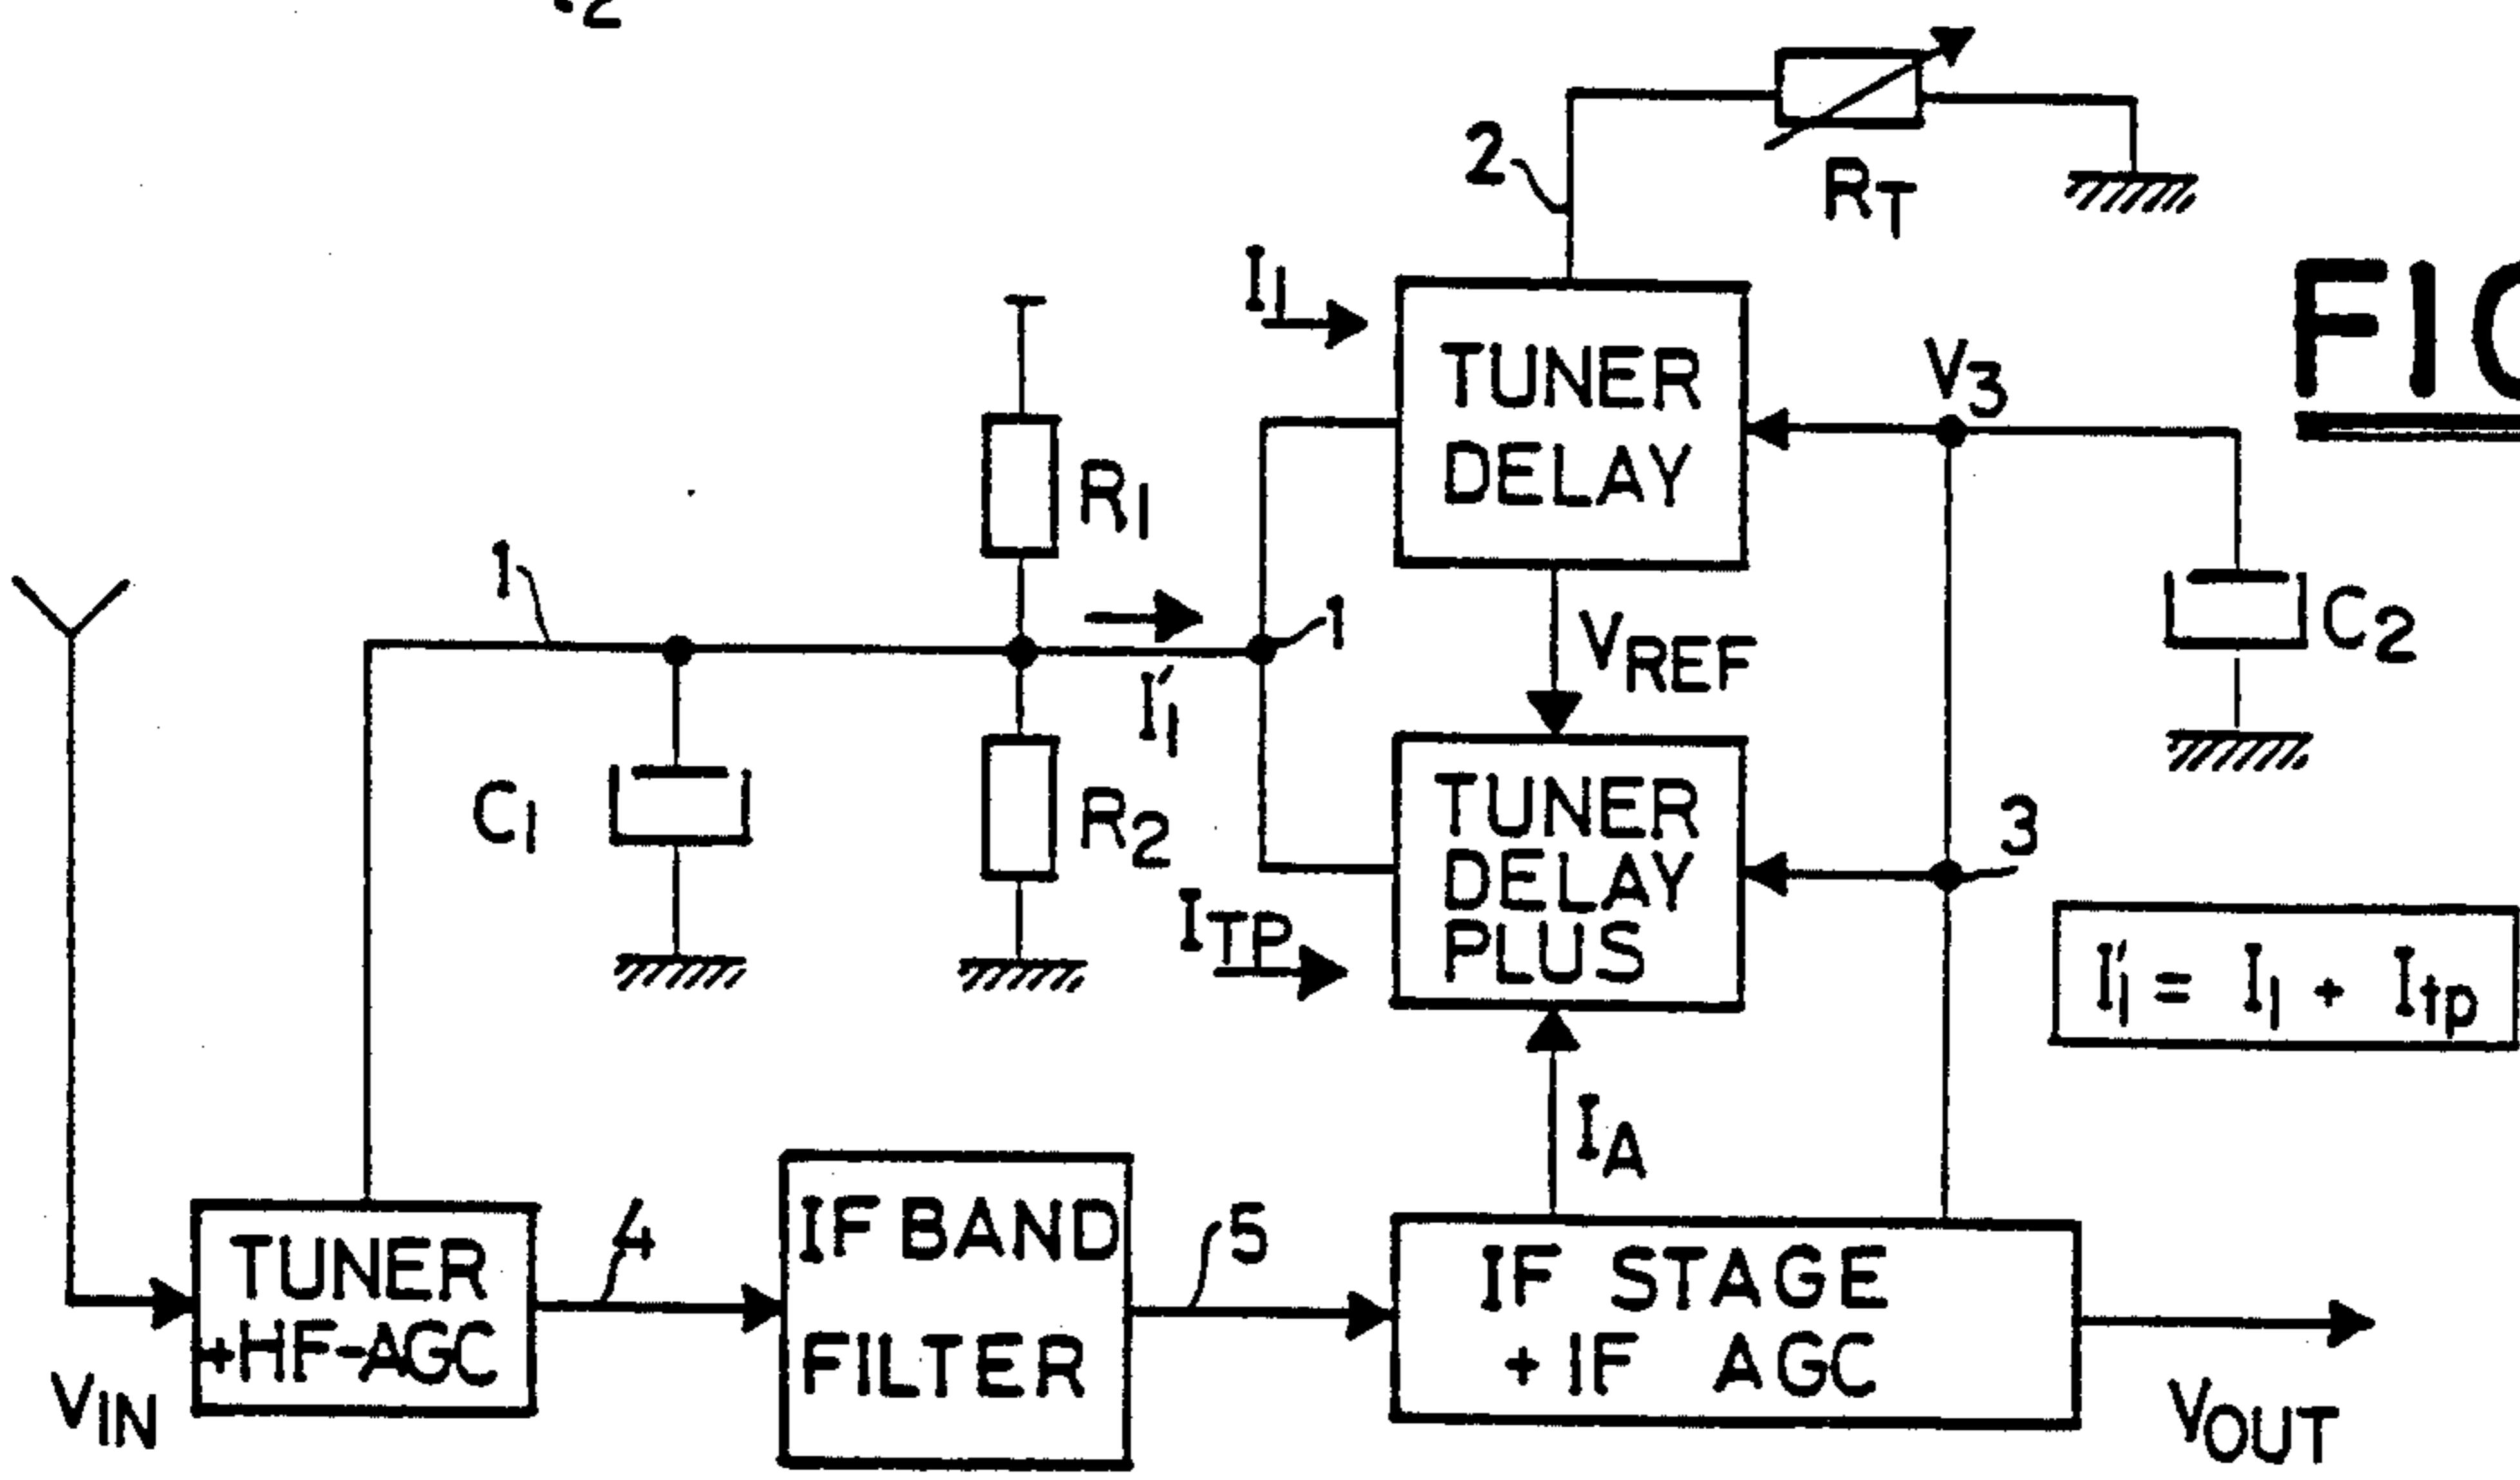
FIG

$R_T$

2

$I_1$

TUNER DELAY

$V_3$

$R_1$

$C_2$

1

1

$V_{REF}$

$I_1'$

$C_1$

TUNER DELAY PLUS

3

$R_2$

$I_{TP}$

$I_1' = I_1 + I_{tp}$

$I_A$

TUNER +HF-AGC

4

IF BAND FILTER

5

IF STAGE +IF AGC

$V_{IN}$

$V_{OUT}$